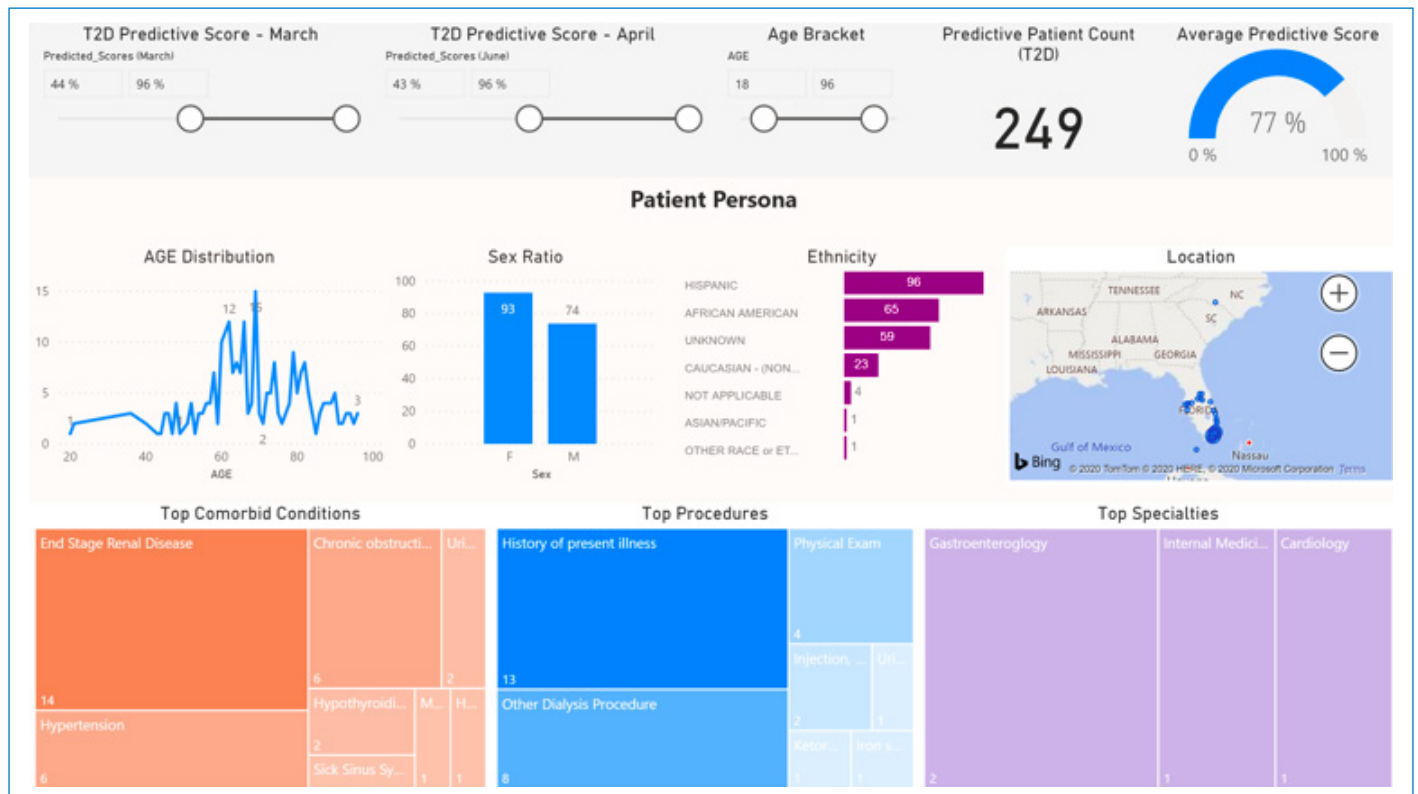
T2D Predictive Score - March
Predicted_Scores (March)
44 %
96 %

T2D Predictive Score - April
Predicted_Scores (June)
43 %
96 %

Age Bracket
AGE
18
96

Predictive Patient Count (T2D)
249

Average Predictive Score
77 %
0 %
100 %

Patient Persona

AGE Distribution
15
10
5
0
20
40
60
80
100
AGE
1
12
15
2
3

Sex Ratio
100
80
60
40
20
0
93
74
F
M
Sex

Ethnicity
HISPANIC 96
AFRICAN AMERICAN 65
UNKNOWN 59
CAUCASIAN - (NON... 23
NOT APPLICABLE 4
ASIAN/PACIFIC 1
OTHER RACE or ET... 1

Location
TENNESSEE
NC
ARKANSAS
SC
ALABAMA
MISSISSIPPI
GEORGIA
LOUISIANA
FLORIDA
Gulf of Mexico
Nassau
Bing
© 2020 TomTom © 2020 HERE, © 2020 Microsoft Corporation Terms

Top Comorbid Conditions
End Stage Renal Disease
14
Chronic obstructi...
6
Uri...
2
Hypertension
6
Hypothyroidi...
2
M...
1
H...
1
Sick Sinus Sy...

Top Procedures
History of present illness
13
Physical Exam
4
Injection, ...
2
Uri...
1
Other Dialysis Procedure
8
Ketor...
1
Iron s...

Top Specialties
Gastroenteroglogy
2
Internal Medici...
1
Cardiology
1